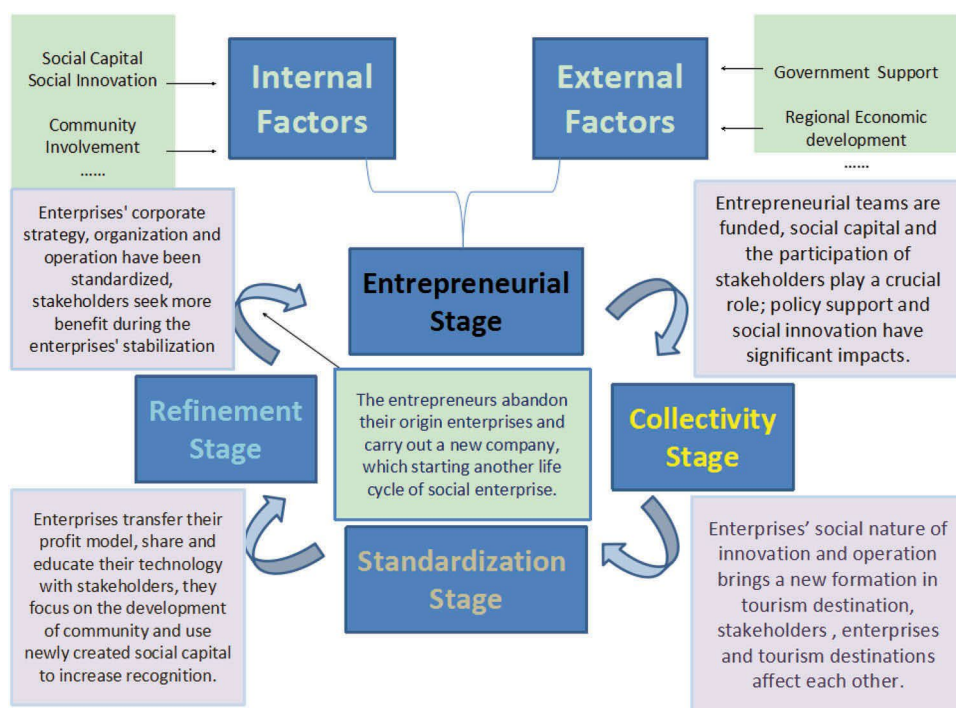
Social Capital
Social Innovation

Community Involvement
......

Internal Factors

External Factors

Government Support

Regional Economic development
......

Enterprises' corporate strategy, organization and operation have been standardized, stakeholders seek more benefit during the enterprises' stabilization

Entrepreneurial teams are funded, social capital and the participation of stakeholders play a crucial role; policy support and social innovation have significant impacts.

Entrepreneurial Stage

Refinement Stage

The entrepreneurs abandon their origin enterprises and carry out a new company, which starting another life cycle of social enterprise.

Collectivity Stage

Enterprises transfer their profit model, share and educate their technology with stakeholders, they focus on the development of community and use newly created social capital to increase recognition.

Standardization Stage

Enterprises' social nature of innovation and operation brings a new formation in tourism destination, stakeholders , enterprises and tourism destinations affect each other.